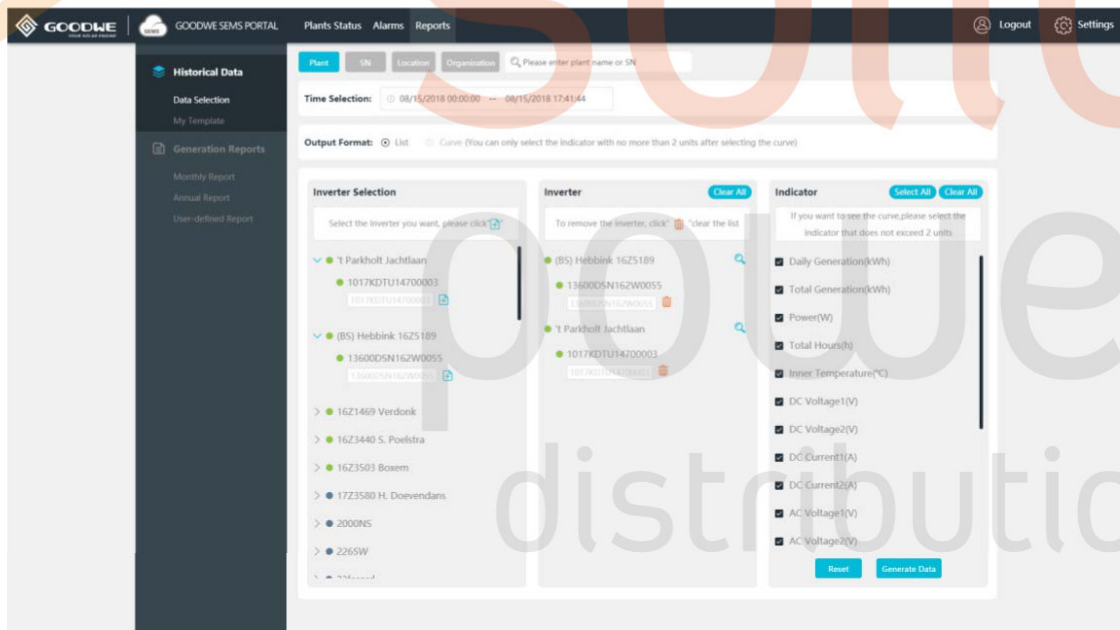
GOODWE YOUR SOLAR ENGINE | SEMS GOODWE SEMS PORTAL Plants Status Alarms Reports Logout Settings

Historical Data
Data Selection
My Template
Generation Reports
Monthly Report
Annual Report
User-defined Report

Plant SN Location Organization Please enter plant name or SN

Time Selection: 08/15/2018 00:00:00 -- 08/15/2018 17:41:44

Output Format: List Curve (You can only select the indicator with no more than 2 units after selecting the curve)

Inverter Selection
Select the inverter you want, please click
't Parkholt Jachtlaan
1017KDTU14700003
1017KDTU14700003
(BS) Hebbink 16Z5189
13600DSN162W0055
13600DSN162W0055
16Z1469 Verdonk
16Z3440 S. Poelstra
16Z3503 Boxem
17Z3580 H. Doevendans
2000NS
2265W
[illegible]

Inverter Clear All
To remove the inverter, click "clear the list
(BS) Hebbink 16Z5189
13600DSN162W0055
13600DSN162W0055
't Parkholt Jachtlaan
1017KDTU14700003
1017KDTU14700003

Indicator Select All Clear All
If you want to see the curve,please select the indicator that does not exceed 2 units
Daily Generation(kWh)
Total Generation(kWh)
Power(W)
Total Hours(h)
Inner Temperature(°C)
DC Voltage1(V)
DC Voltage2(V)
DC Current1(A)
DC Current2(A)
AC Voltage1(V)
AC Voltage2(V)
Reset Generate Data

solar power distribution